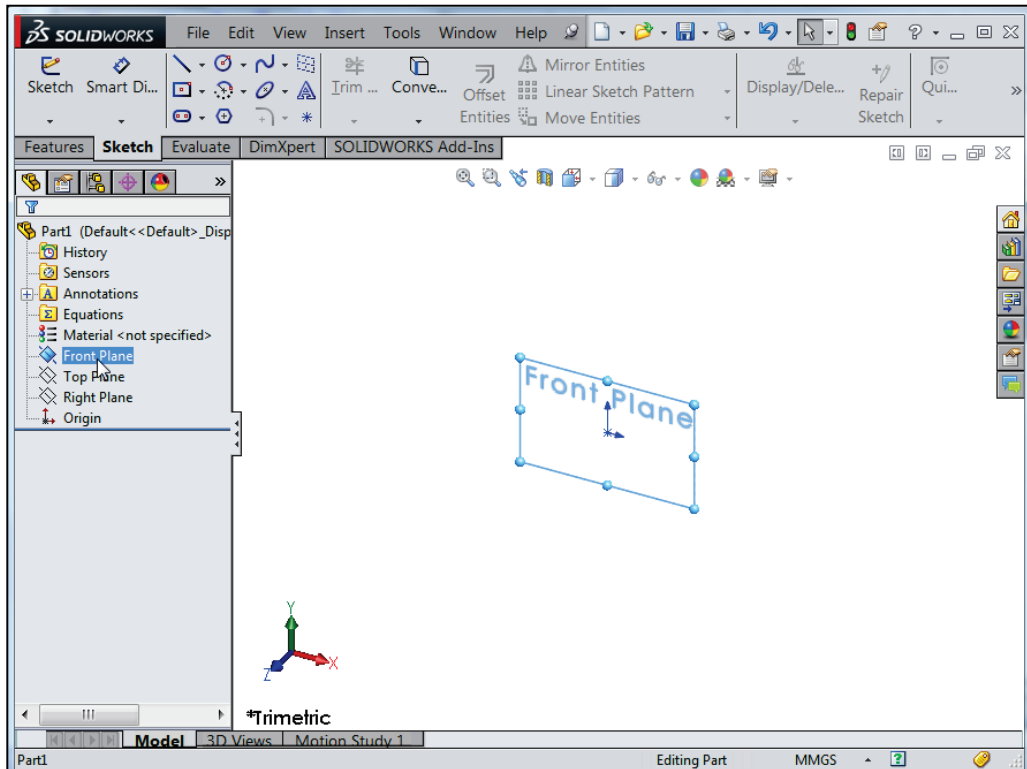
SOLIDWORKS File Edit View Insert Tools Window Help

Sketch Smart Di... Trim ... Conve... Offset Entities Mirror Entities Linear Sketch Pattern Move Entities Display/Dele... Repair Sketch Qui...

Features Sketch Evaluate DimXpert SOLIDWORKS Add-Ins

Part1 (Default<<Default>_Disp
History
Sensors
Annotations
Equations
Material <not specified>
Front Plane
Top Plane
Right Plane
Origin

Front Plane

Y
Z
X

*Trimetric

Model 3D Views Motion Study 1

Part1 Editing Part MMGS